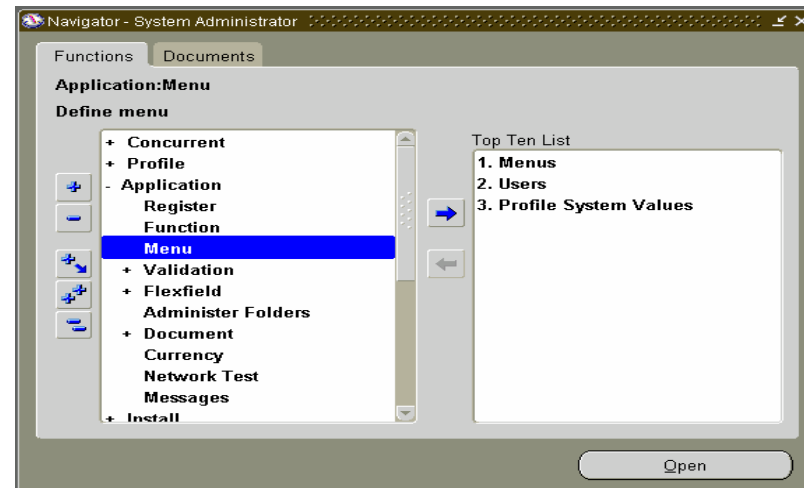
Navigator - System Administrator

Functions | Documents

Application:Menu

Define menu

+ Concurrent
+ Profile
- Application
Register
Function
Menu
+ Validation
+ Flexfield
Administer Folders
+ Document
Currency
Network Test
Messages
+ Install

Top Ten List
1. Menus
2. Users
3. Profile System Values

Open